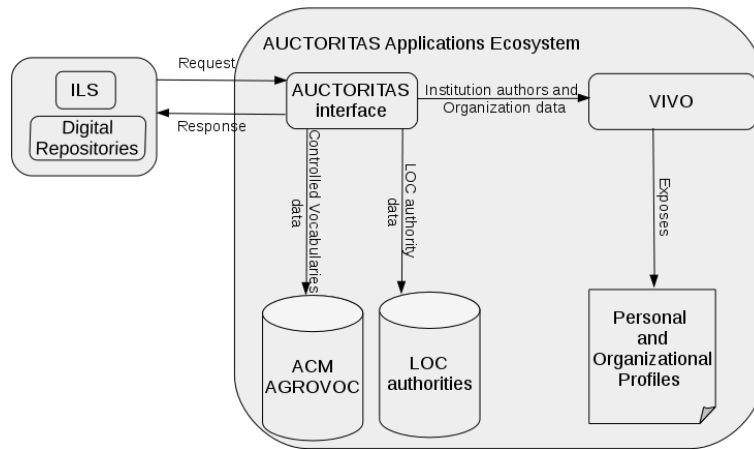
AUCTORITAS Applications Ecosystem

ILS

Digital Repositories

Request

Response

AUCTORITAS interface

Institution authors and Organization data

VIVO

Controlled Vocabularies data

LOC authority data

Exposes

ACM AGROVOC

LOC authorities

Personal and Organizational Profiles